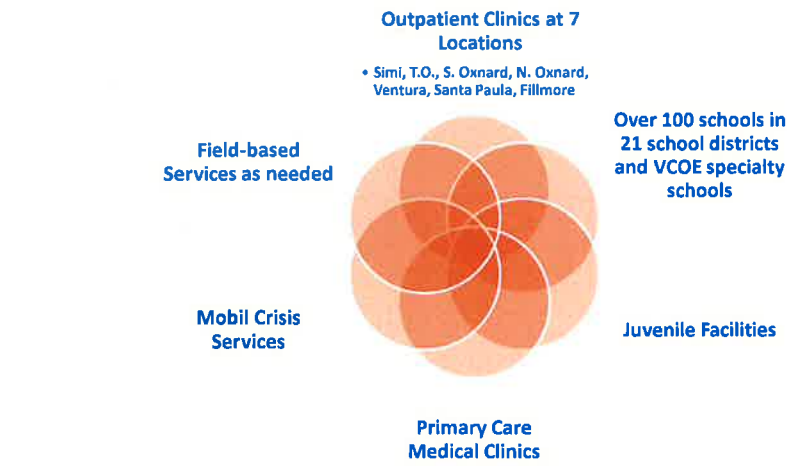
Outpatient Clinics at 7 Locations

• Simi, T.O., S. Oxnard, N. Oxnard, Ventura, Santa Paula, Fillmore

Over 100 schools in 21 school districts and VCOE specialty schools

Field-based Services as needed

Mobil Crisis Services

Juvenile Facilities

Primary Care Medical Clinics